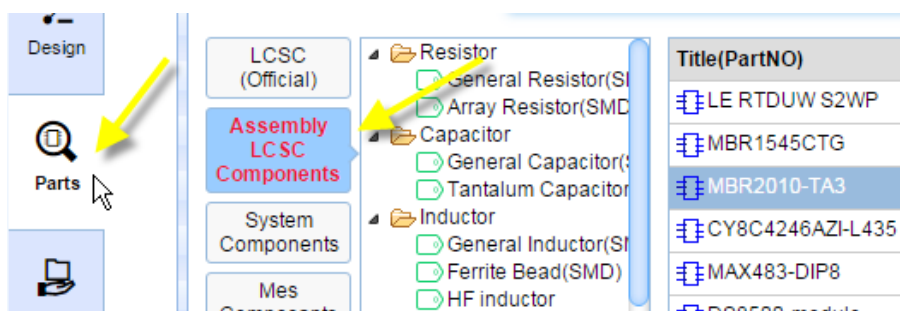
Design

Parts

LCSC (Official)

Assembly LCSC Components

System Components

Mes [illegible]

Resistor
General Resistor(S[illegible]
Array Resistor(SMD
Capacitor
General Capacitor(S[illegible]
Tantalum Capacitor
Inductor
General Inductor(S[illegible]
Ferrite Bead(SMD)
HF inductor

| Title(PartNO) |
|---|
| LE RTDUW S2WP |
| MBR1545CTG |
| MBR2010-TA3 |
| CY8C4246AZI-L435 |
| MAX483-DIP8 |
| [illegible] |